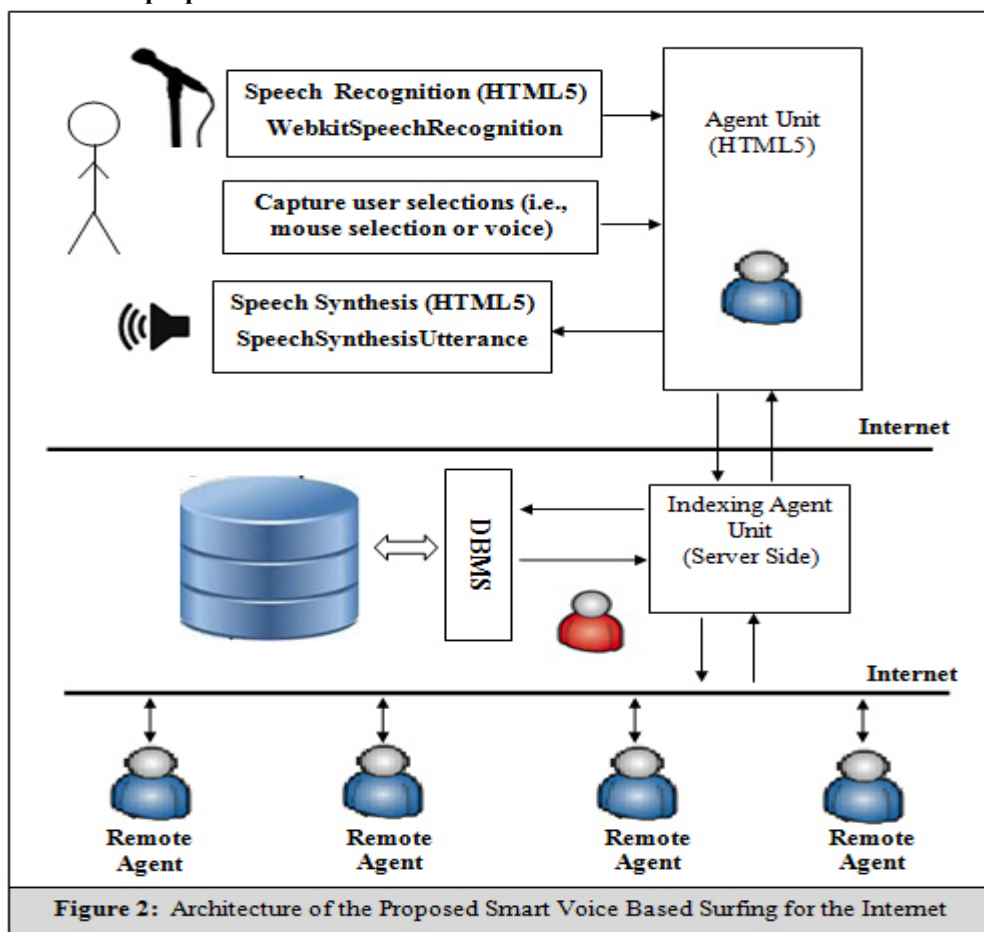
Speech Recognition (HTML5)
WebkitSpeechRecognition

Agent Unit
(HTML5)

Capture user selections (i.e., mouse selection or voice)

Speech Synthesis (HTML5)
SpeechSynthesisUtterance

Internet

DBMS

Indexing Agent Unit
(Server Side)

Internet

Remote Agent

Remote Agent

Remote Agent

Remote Agent

Figure 2: Architecture of the Proposed Smart Voice Based Surfing for the Internet